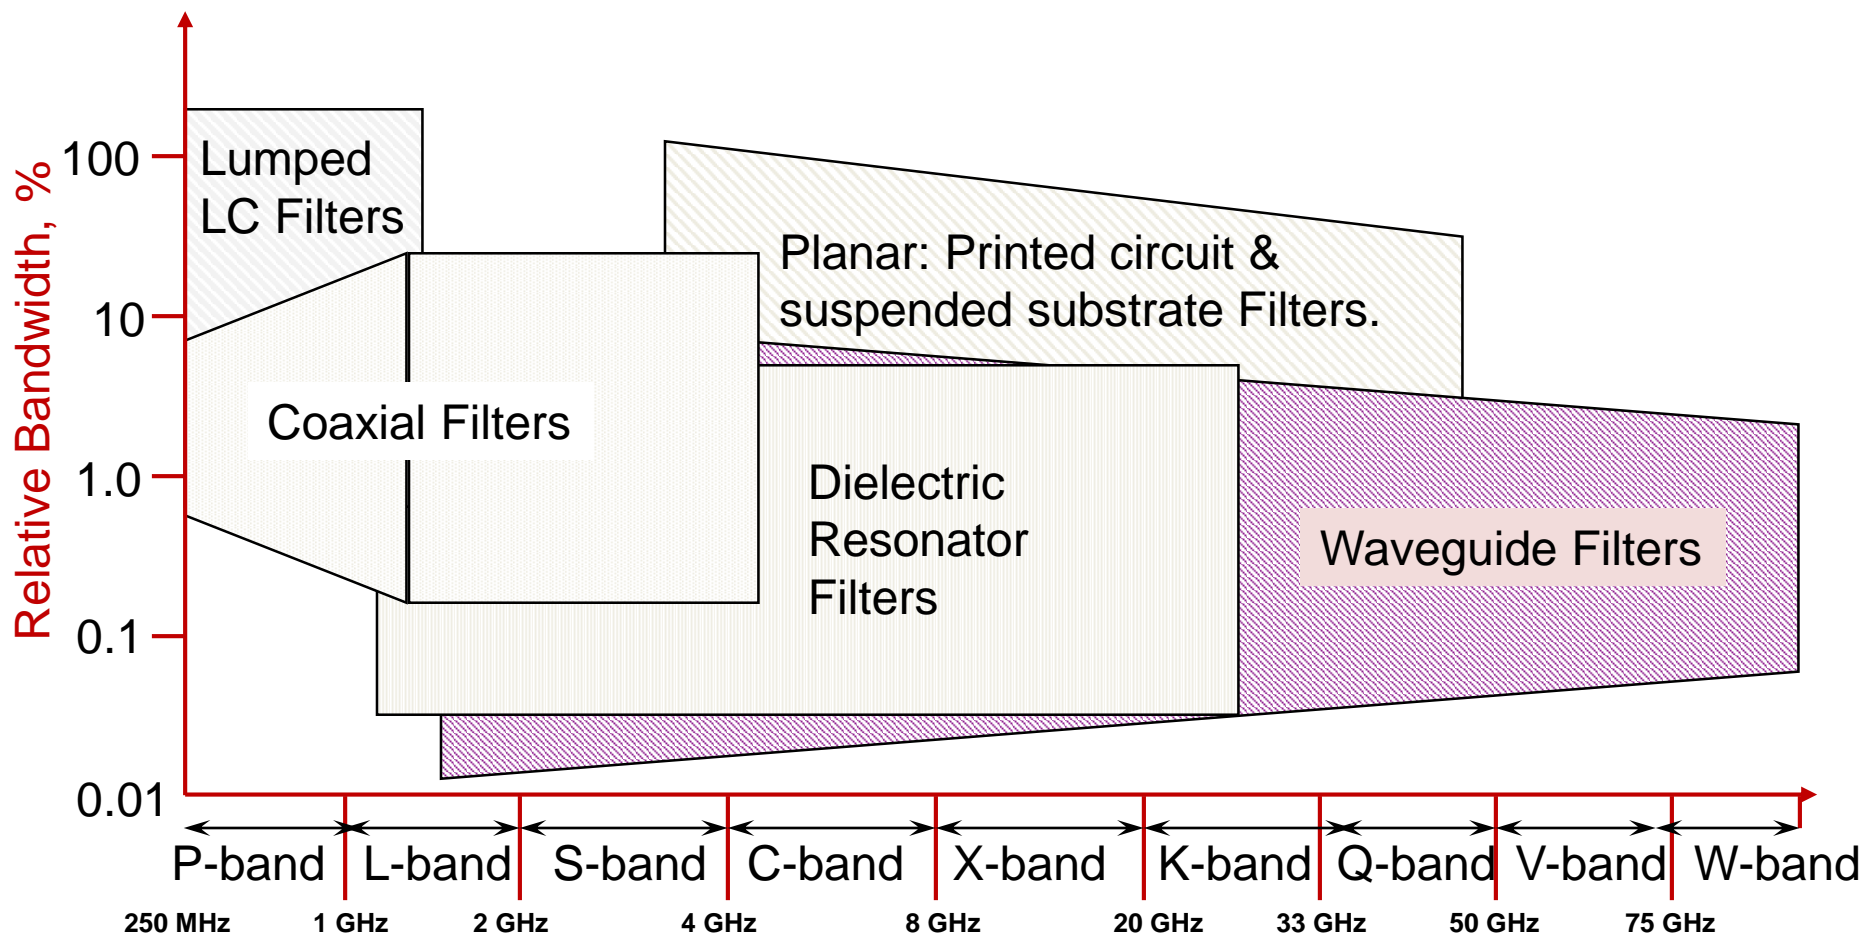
Relative Bandwidth, %

100
10
1.0
0.1
0.01

Lumped LC Filters

Planar: Printed circuit & suspended substrate Filters.

Coaxial Filters

Dielectric Resonator Filters

Waveguide Filters

P-band
L-band
S-band
C-band
X-band
K-band
Q-band
V-band
W-band

250 MHz
1 GHz
2 GHz
4 GHz
8 GHz
20 GHz
33 GHz
50 GHz
75 GHz